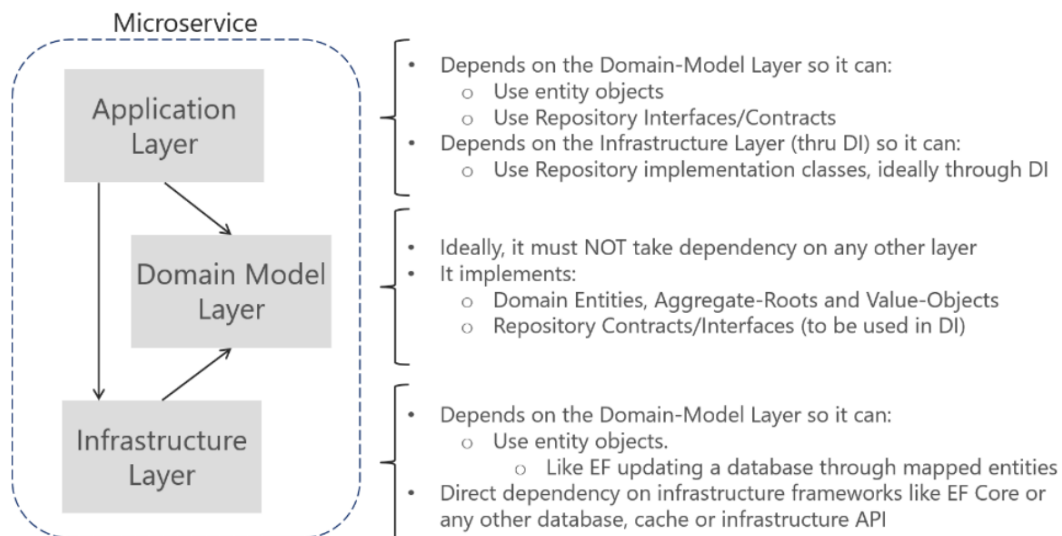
Microservice

Application Layer

Domain Model Layer

Infrastructure Layer

- Depends on the Domain-Model Layer so it can:
  - Use entity objects
  - Use Repository Interfaces/Contracts
- Depends on the Infrastructure Layer (thru DI) so it can:
  - Use Repository implementation classes, ideally through DI

- Ideally, it must NOT take dependency on any other layer
- It implements:
  - Domain Entities, Aggregate-Roots and Value-Objects
  - Repository Contracts/Interfaces (to be used in DI)

- Depends on the Domain-Model Layer so it can:
  - Use entity objects.
    - Like EF updating a database through mapped entities
- Direct dependency on infrastructure frameworks like EF Core or any other database, cache or infrastructure API